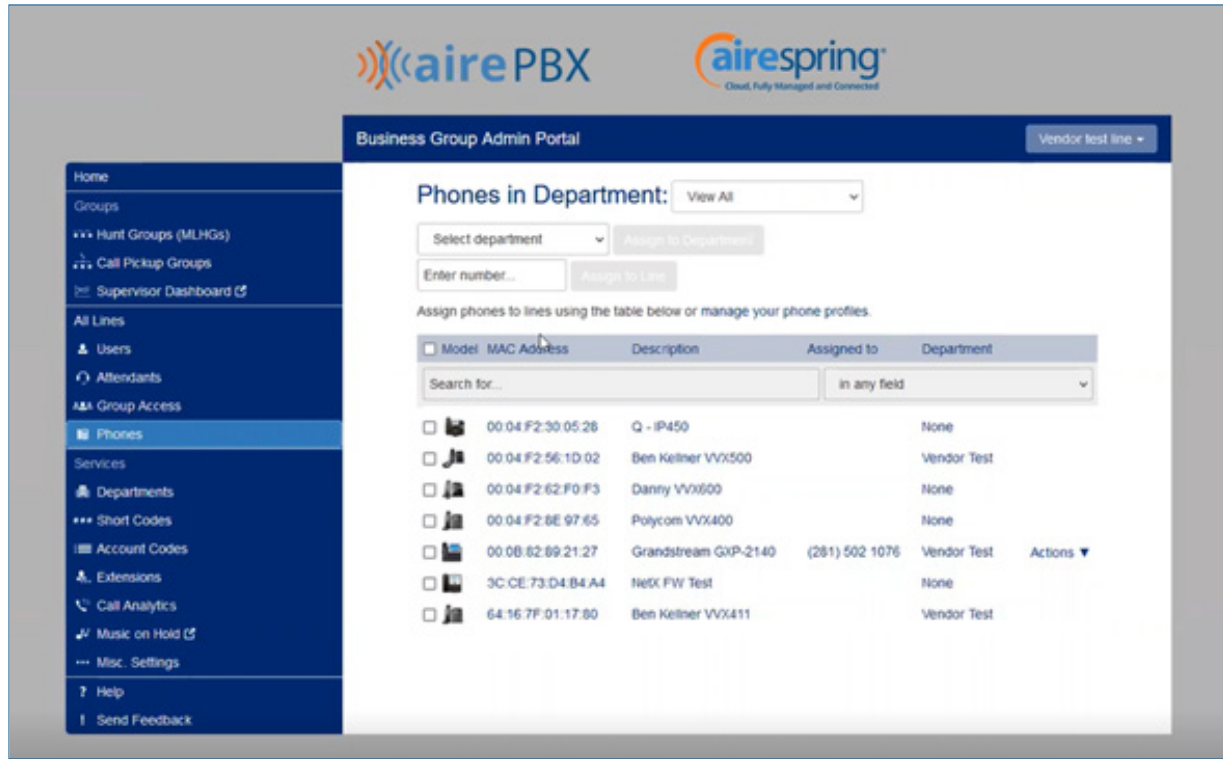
aire PBX

airespring
Cloud, Fully Managed and Connected

Business Group Admin Portal

Vendor test line ▾

Home
Groups
Hunt Groups (MLHGs)
Call Pickup Groups
Supervisor Dashboard
All Lines
Users
Attendants
Group Access
Phones
Services
Departments
Short Codes
Account Codes
Extensions
Call Analytics
Music on Hold
Misc. Settings
Help
Send Feedback

Phones in Department: View All

Select department
Assign to Department

Enter number...
Assign to Line

Assign phones to lines using the table below or manage your phone profiles.

| Model | MAC Address | Description | Assigned to | Department | |
|---|---|---|---|---|---|
| Search for... | | | in any field | | |
| | 00:04:F2:30:05:26 | Q - IP450 | | None | |
| | 00:04:F2:56:1D:02 | Ben Kellner VVX500 | | Vendor Test | |
| | 00:04:F2:62:F0:F3 | Danny VVX600 | | None | |
| | 00:04:F2:8E:97:65 | Polycom VVX400 | | None | |
| | 00:0B:82:89:21:27 | Grandstream GXP-2140 | (281) 502 1076 | Vendor Test | Actions ▼ |
| | 3C:CE:73:D4:B4:A4 | NetX FW Test | | None | |
| | 64:16:7F:01:17:80 | Ben Kellner VVX411 | | Vendor Test | |